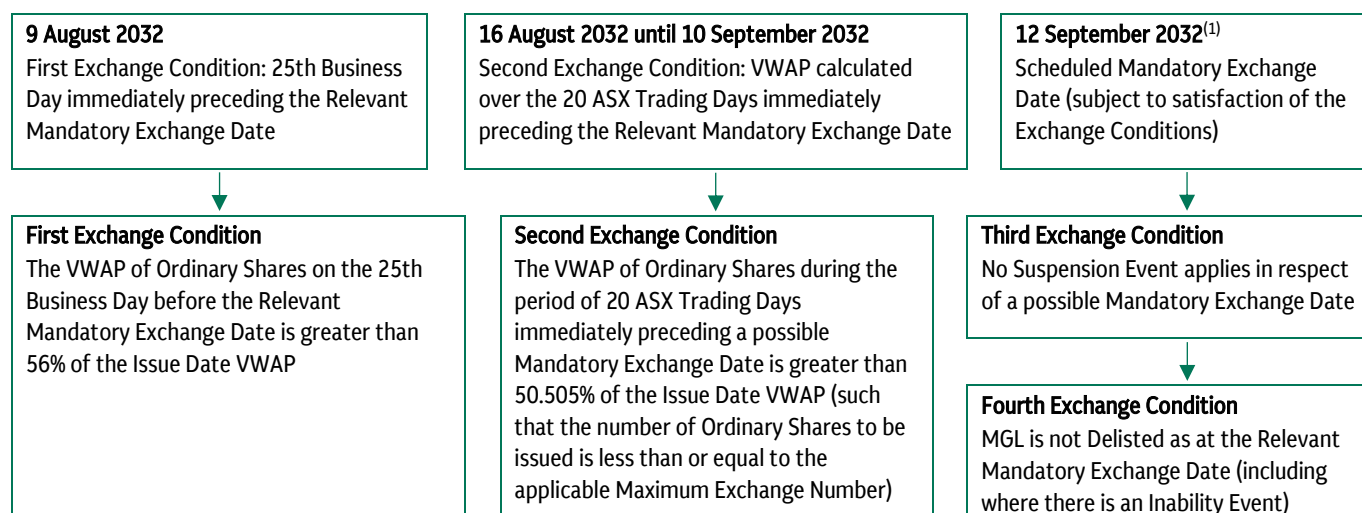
9 August 2032
First Exchange Condition: 25th Business Day immediately preceding the Relevant Mandatory Exchange Date

16 August 2032 until 10 September 2032
Second Exchange Condition: VWAP calculated over the 20 ASX Trading Days immediately preceding the Relevant Mandatory Exchange Date

12 September 2032$^{(1)}$
Scheduled Mandatory Exchange Date (subject to satisfaction of the Exchange Conditions)

First Exchange Condition
The VWAP of Ordinary Shares on the 25th Business Day before the Relevant Mandatory Exchange Date is greater than 56% of the Issue Date VWAP

Second Exchange Condition
The VWAP of Ordinary Shares during the period of 20 ASX Trading Days immediately preceding a possible Mandatory Exchange Date is greater than 50.505% of the Issue Date VWAP (such that the number of Ordinary Shares to be issued is less than or equal to the applicable Maximum Exchange Number)

Third Exchange Condition
No Suspension Event applies in respect of a possible Mandatory Exchange Date

Fourth Exchange Condition
MGL is not Delisted as at the Relevant Mandatory Exchange Date (including where there is an Inability Event)